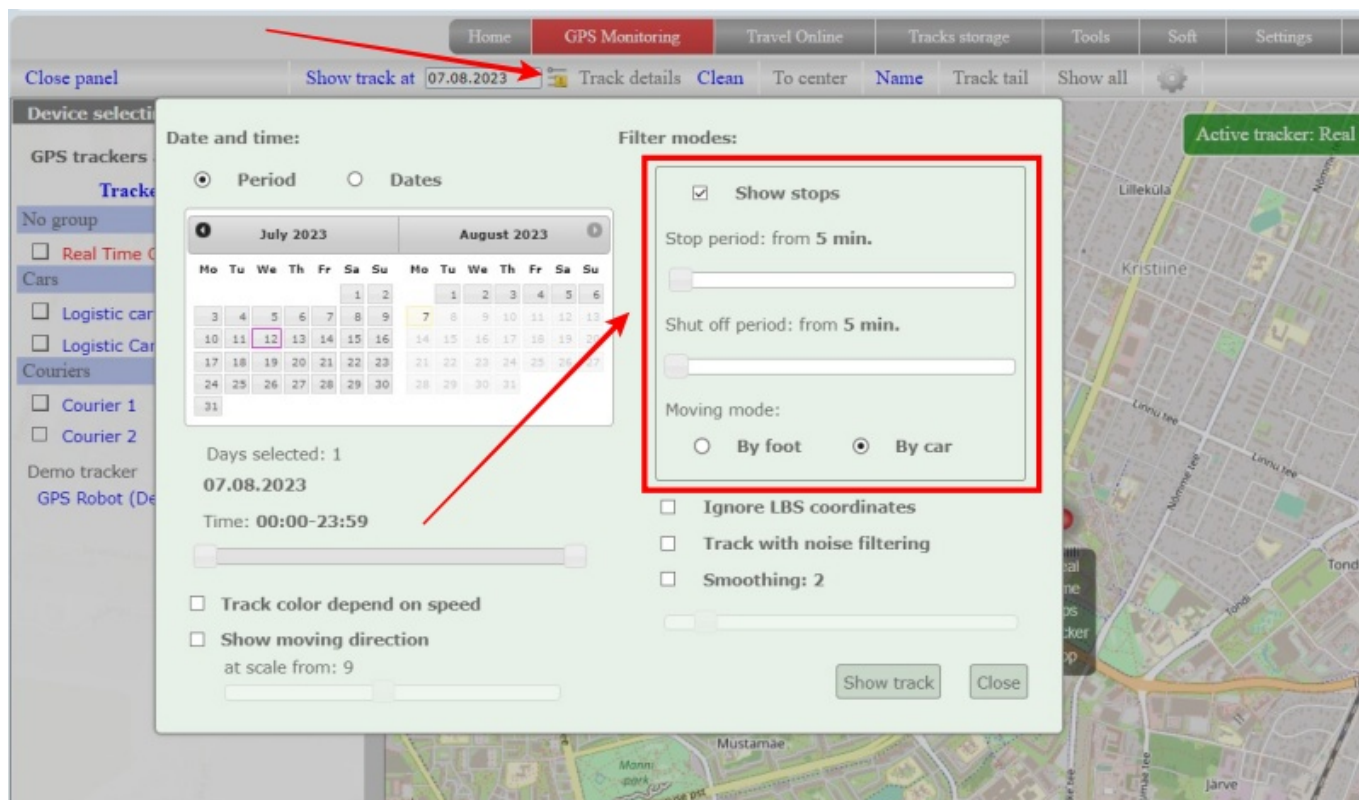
Home | GPS Monitoring | Travel Online | Tracks storage | Tools | Soft | Settings

Close panel
Show track at 07.08.2023 Track details Clean To center Name Track tail Show all

Device selecti
GPS trackers
Tracke
No group
Real Time G
Cars
Logistic car
Logistic Car
Couriers
Courier 1
Courier 2
Demo tracker
GPS Robot (De

Active tracker: Real

Date and time:

Period Dates

| July 2023 | | | | | | | August 2023 | | | | | | |
|---|---|---|---|---|---|---|---|---|---|---|---|---|---|
| Mo | Tu | We | Th | Fr | Sa | Su | Mo | Tu | We | Th | Fr | Sa | Su |
| | | | | | 1 | 2 | | 1 | 2 | 3 | 4 | 5 | 6 |
| 3 | 4 | 5 | 6 | 7 | 8 | 9 | 7 | 8 | 9 | 10 | 11 | 12 | 13 |
| 10 | 11 | 12 | 13 | 14 | 15 | 16 | 14 | 15 | 16 | 17 | 18 | 19 | 20 |
| 17 | 18 | 19 | 20 | 21 | 22 | 23 | 21 | 22 | 23 | 24 | 25 | 26 | 27 |
| 24 | 25 | 26 | 27 | 28 | 29 | 30 | 28 | 29 | 30 | 31 | | | |
| 31 | | | | | | | | | | | | | |

Days selected: 1
07.08.2023
Time: 00:00-23:59

Track color depend on speed
Show moving direction
at scale from: 9

Filter modes:

Show stops
Stop period: from 5 min.
Shut off period: from 5 min.
Moving mode:
By foot By car

Ignore LBS coordinates
Track with noise filtering
Smoothing: 2

Show track Close

Lilleküla
Kristiine
Linnu tee
Linnu tee
Nõmme tee
Tondi
Tond
Mustamäe
Männi park
Järve